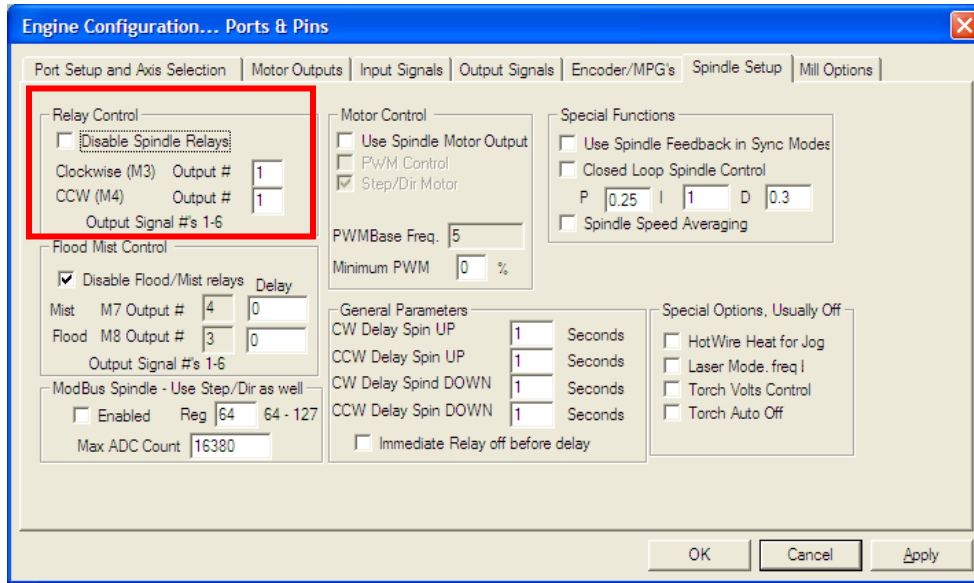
Engine Configuration... Ports & Pins

Port Setup and Axis Selection | Motor Outputs | Input Signals | Output Signals | Encoder/MPG's | Spindle Setup | Mill Options

Relay Control
Disable Spindle Relays
Clockwise (M3) Output # 1
CCW (M4) Output # 1
Output Signal #'s 1-6

Flood Mist Control
Disable Flood/Mist relays Delay
Mist M7 Output # 4 0
Flood M8 Output # 3 0
Output Signal #'s 1-6

ModBus Spindle - Use Step/Dir as well
Enabled Reg 64 64 - 127
Max ADC Count 16380

Motor Control
Use Spindle Motor Output
PWM Control
Step/Dir Motor

PWMBase Freq. 5
Minimum PWM 0 %

Special Functions
Use Spindle Feedback in Sync Modes
Closed Loop Spindle Control
P 0.25 I 1 D 0.3
Spindle Speed Averaging

General Parameters
CW Delay Spin UP 1 Seconds
CCW Delay Spin UP 1 Seconds
CW Delay Spind DOWN 1 Seconds
CCW Delay Spin DOWN 1 Seconds
Immediate Relay off before delay

Special Options, Usually Off
HotWire Heat for Jog
Laser Mode. freq I
Torch Volts Control
Torch Auto Off

OK Cancel Apply